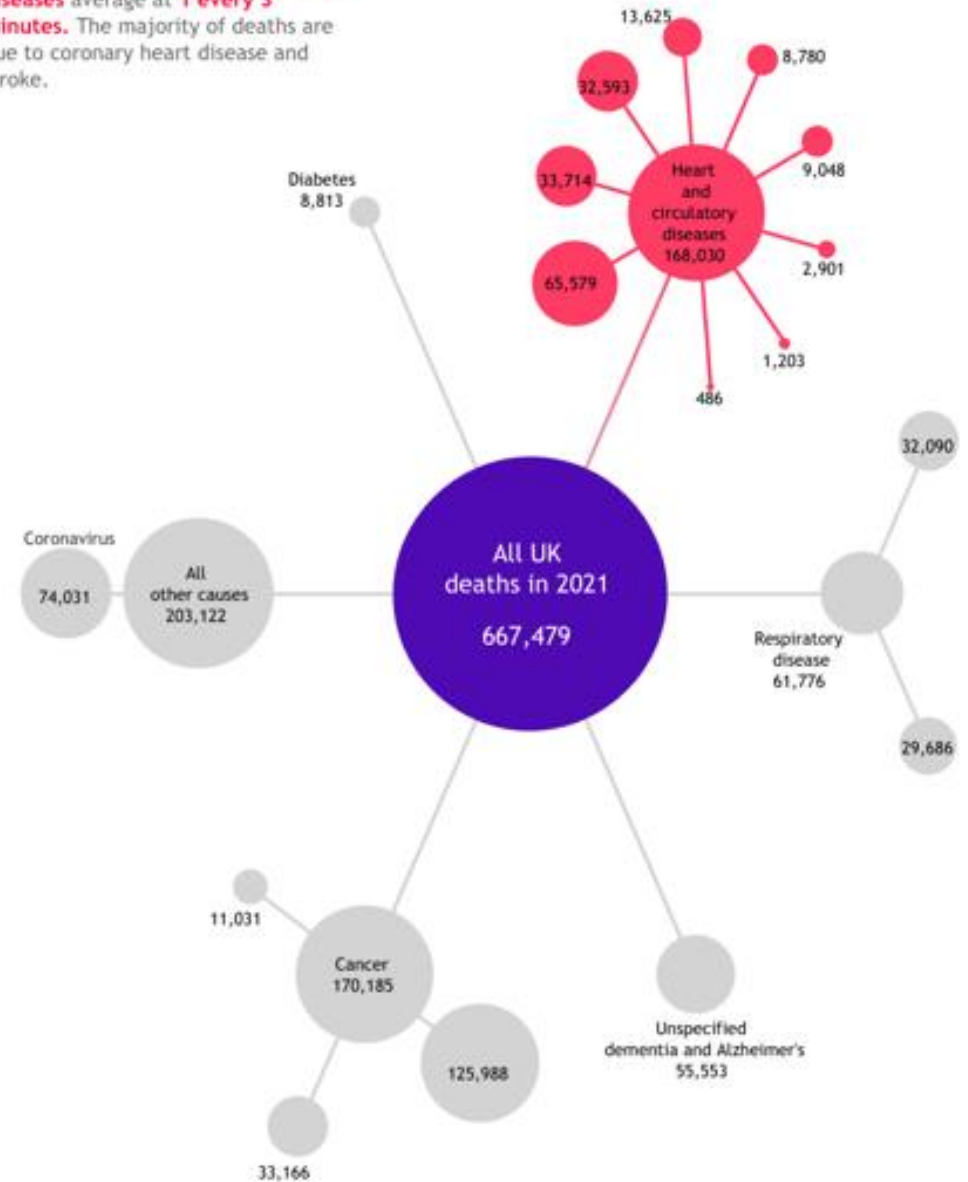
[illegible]seases average at 1 every 3 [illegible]inutes. The majority of deaths are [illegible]ue to coronary heart disease and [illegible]roke.

13,625

8,780

32,593

9,048

33,714

Heart and circulatory diseases 168,030

2,901

65,579

1,203

486

Diabetes 8,813

32,090

Coronavirus

74,031

All other causes 203,122

All UK deaths in 2021

667,479

Respiratory disease 61,776

29,686

11,031

Cancer 170,185

125,988

Unspecified dementia and Alzheimer's 55,553

33,166